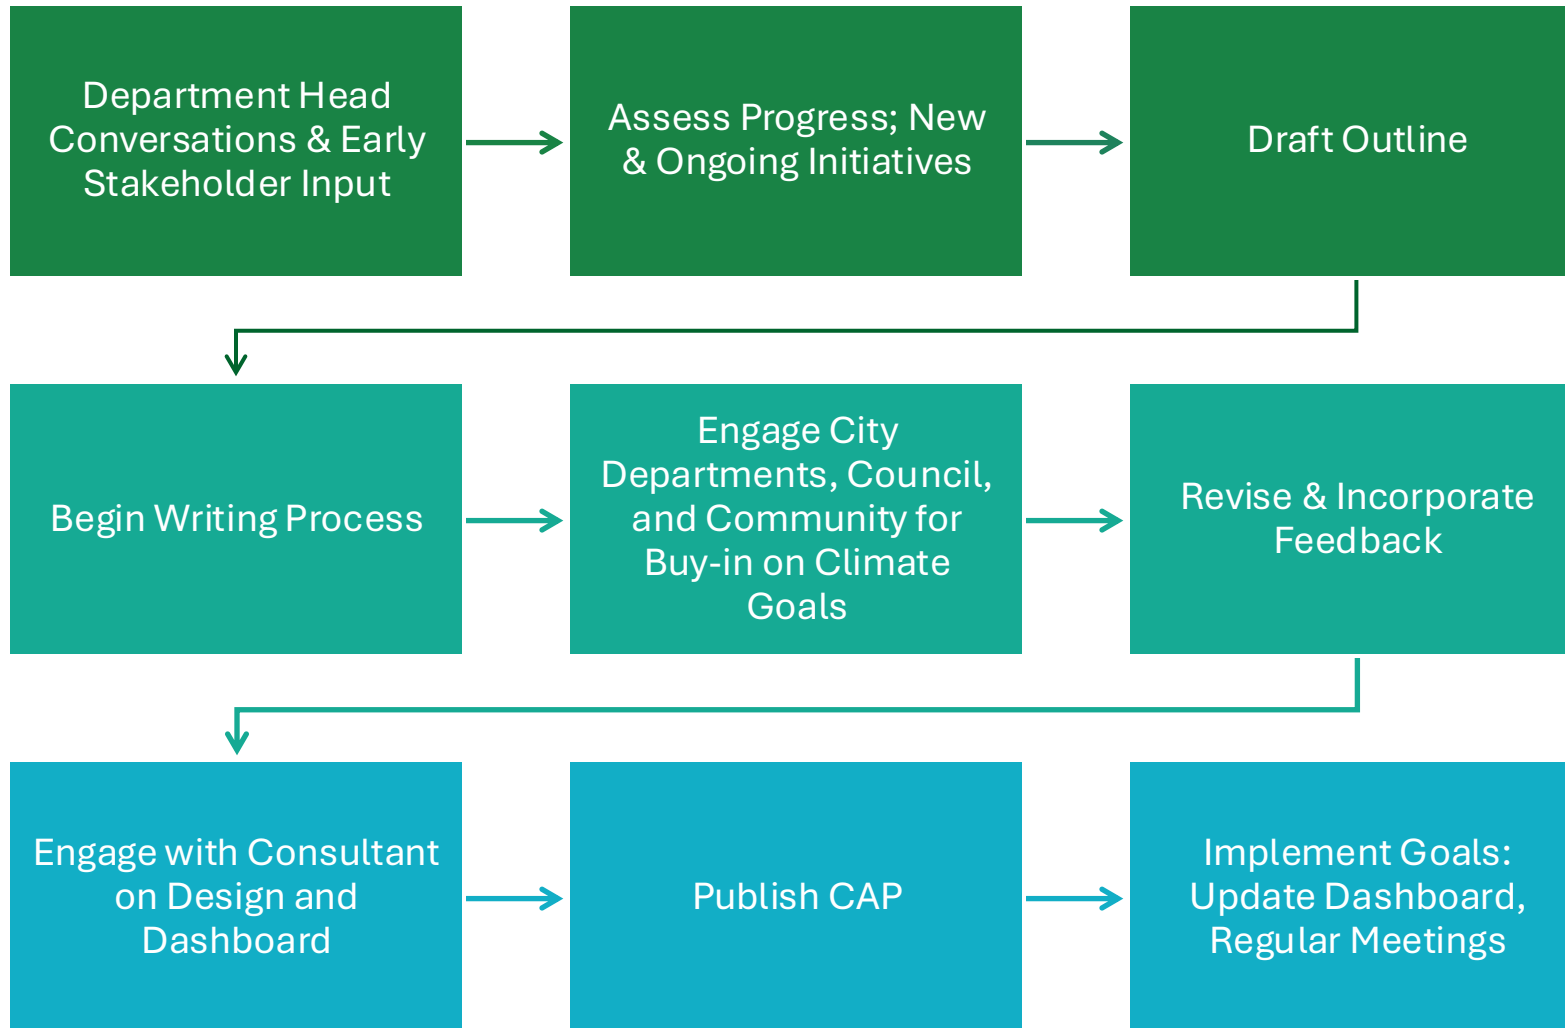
Department Head Conversations & Early Stakeholder Input

Assess Progress; New & Ongoing Initiatives

Draft Outline

Begin Writing Process

Engage City Departments, Council, and Community for Buy-in on Climate Goals

Revise & Incorporate Feedback

Engage with Consultant on Design and Dashboard

Publish CAP

Implement Goals: Update Dashboard, Regular Meetings